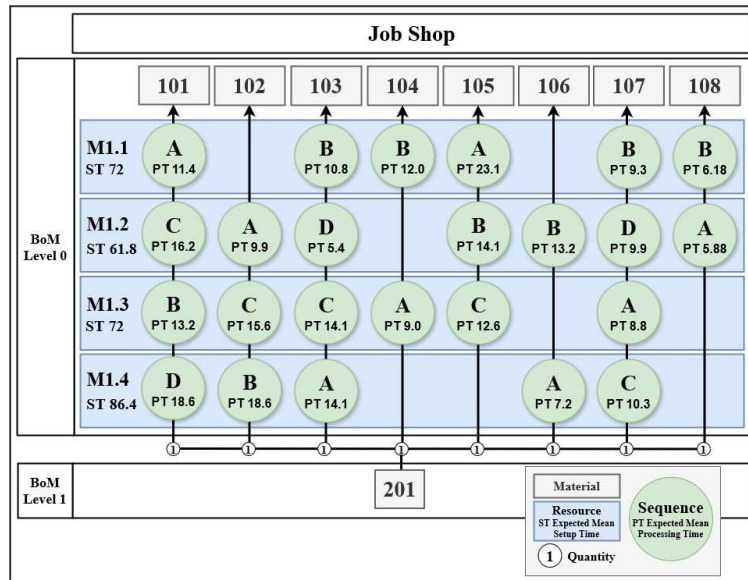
Job Shop

101 102 103 104 105 106 107 108

BoM Level 0

M1.1 ST 72
A PT 11.4
B PT 10.8
B PT 12.0
A PT 23.1
B PT 9.3
B PT 6.18

M1.2 ST 61.8
C PT 16.2
A PT 9.9
D PT 5.4
B PT 14.1
B PT 13.2
D PT 9.9
A PT 5.88

M1.3 ST 72
B PT 13.2
C PT 15.6
C PT 14.1
A PT 9.0
C PT 12.6
A PT 8.8

M1.4 ST 86.4
D PT 18.6
B PT 18.6
A PT 14.1
A PT 7.2
C PT 10.3

1 1 1 1 1 1 1 1

BoM Level 1

201

Material

Resource
ST Expected Mean Setup Time

Sequence
PT Expected Mean Processing Time

1 Quantity